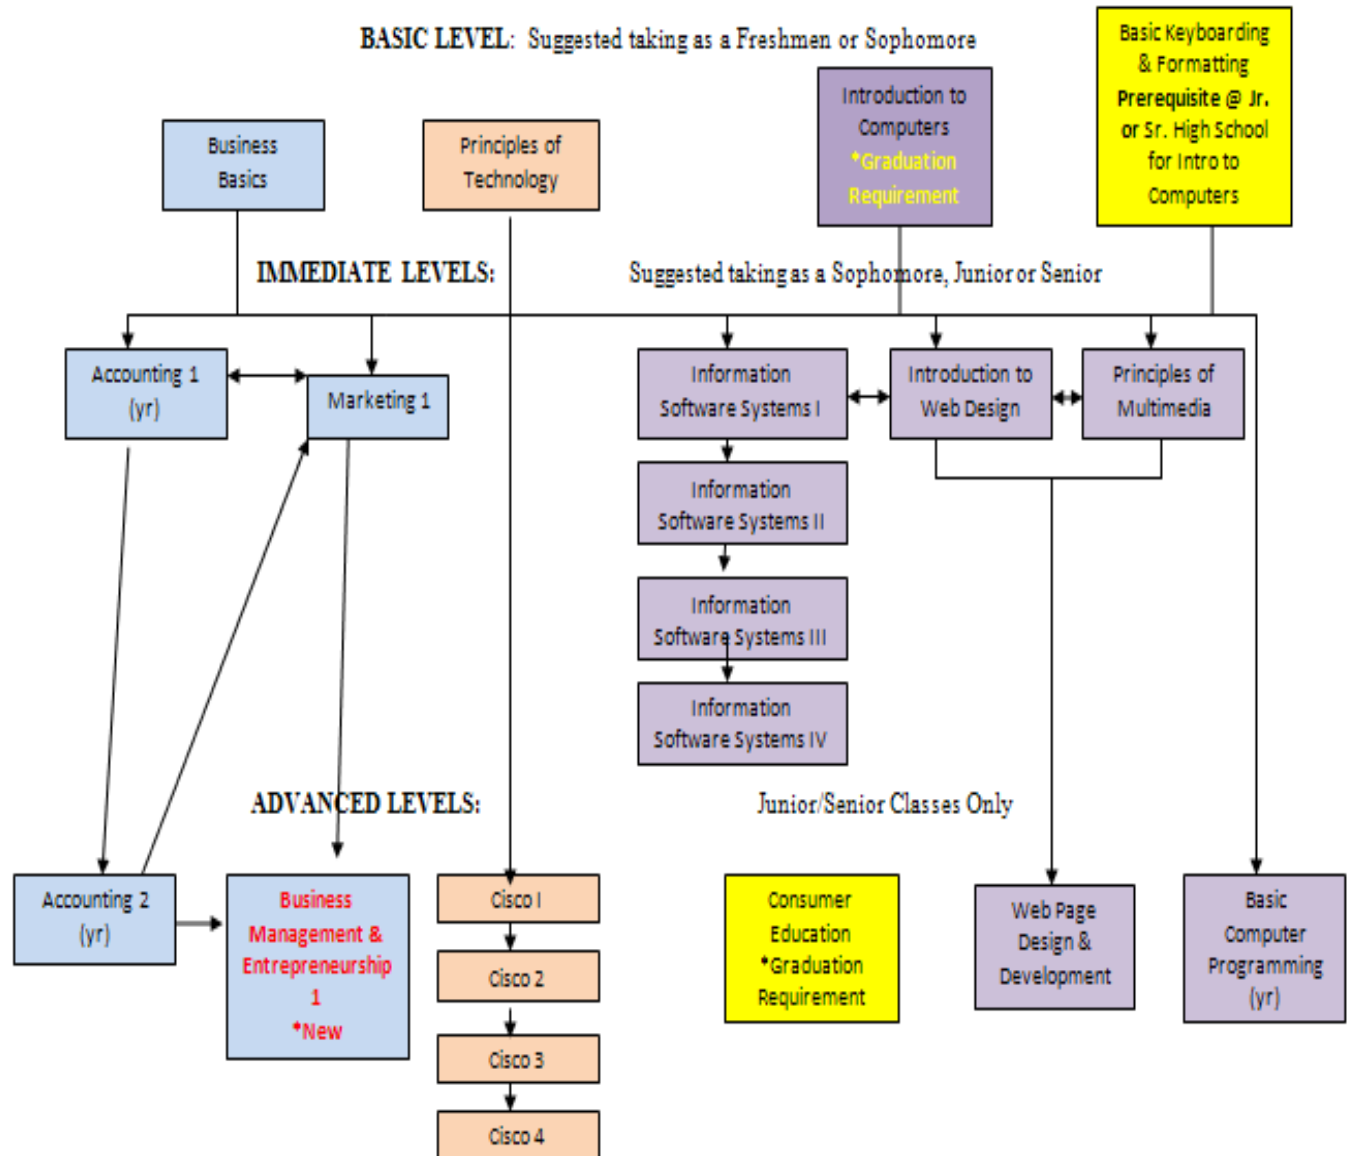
BASIC LEVEL: Suggested taking as a Freshmen or Sophomore

Basic Keyboarding & Formatting Prerequisite @ Jr. or Sr. High School for Intro to Computers

Introduction to Computers *Graduation Requirement

Business Basics

Principles of Technology

IMMEDIATE LEVELS: Suggested taking as a Sophomore, Junior or Senior

Accounting 1 (yr)

Marketing 1

Information Software Systems I

Introduction to Web Design

Principles of Multimedia

Information Software Systems II

Information Software Systems III

Information Software Systems IV

ADVANCED LEVELS: Junior/Senior Classes Only

Accounting 2 (yr)

Business Management & Entrepreneurship 1 *New

Cisco I

Cisco 2

Cisco 3

Cisco 4

Consumer Education *Graduation Requirement

Web Page Design & Development

Basic Computer Programming (yr)